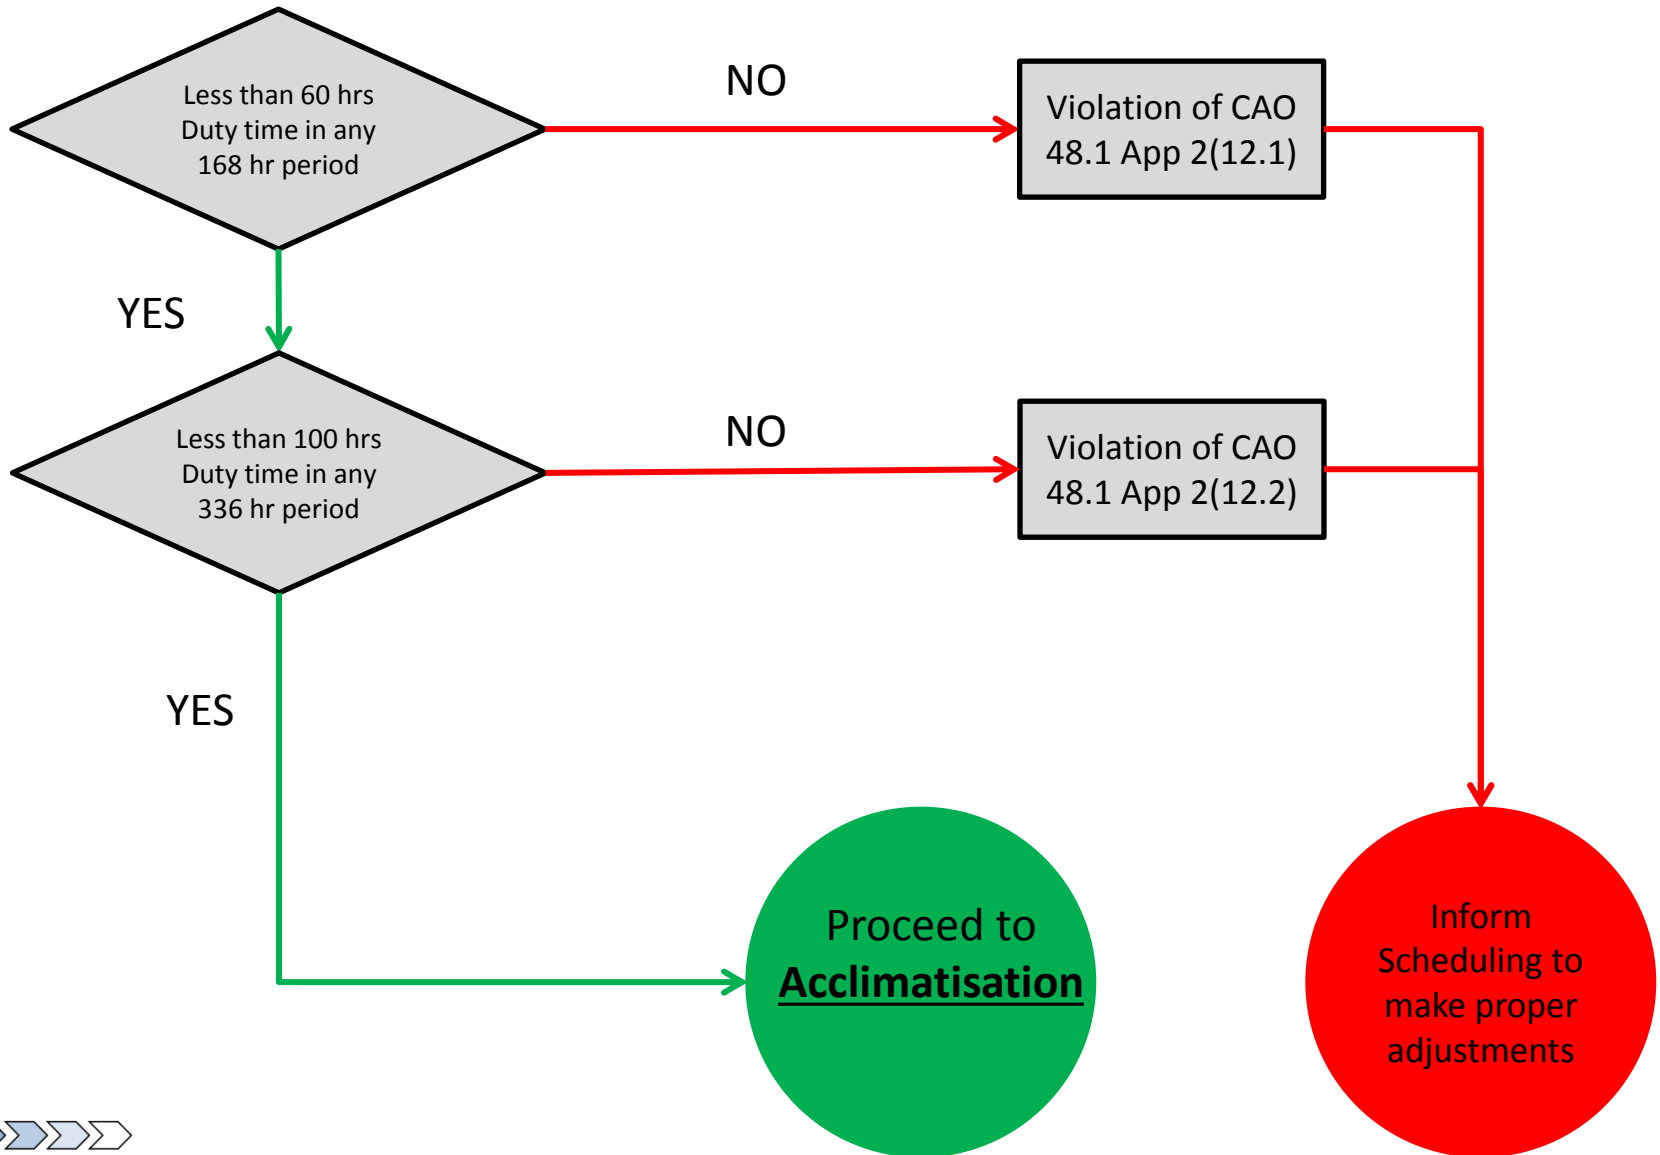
Less than 60 hrs Duty time in any 168 hr period

NO

Violation of CAO 48.1 App 2(12.1)

YES

Less than 100 hrs Duty time in any 336 hr period

NO

Violation of CAO 48.1 App 2(12.2)

YES

Proceed to **Acclimatisation**

Inform Scheduling to make proper adjustments